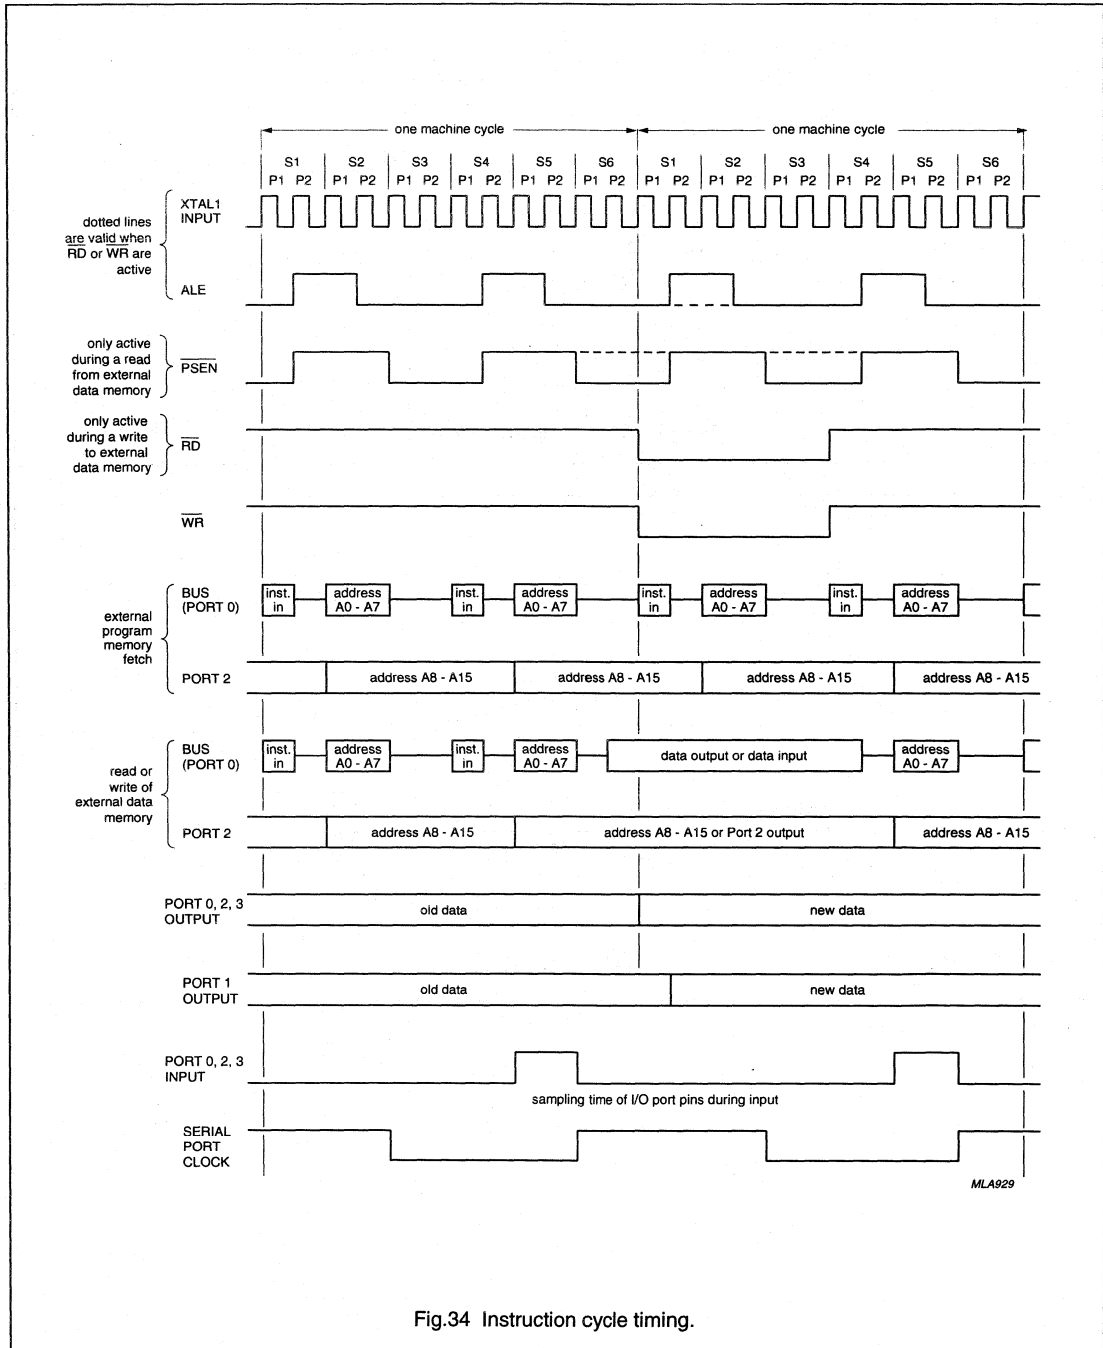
one machine cycle

one machine cycle

S1 S2 S3 S4 S5 S6 S1 S2 S3 S4 S5 S6

P1 P2 P1 P2 P1 P2 P1 P2 P1 P2 P1 P2 P1 P2 P1 P2 P1 P2 P1 P2 P1 P2 P1 P2

dotted lines are valid when $\overline{RD}$ or $\overline{WR}$ are active

XTAL1 INPUT

ALE

only active during a read from external data memory

$\overline{PSEN}$

only active during a write to external data memory

$\overline{RD}$

$\overline{WR}$

external program memory fetch

BUS (PORT 0)

inst. in

address A0 - A7

inst. in

address A0 - A7

inst. in

address A0 - A7

inst. in

address A0 - A7

PORT 2

address A8 - A15

address A8 - A15

address A8 - A15

address A8 - A15

read or write of external data memory

BUS (PORT 0)

inst. in

address A0 - A7

inst. in

address A0 - A7

data output or data input

address A0 - A7

PORT 2

address A8 - A15

address A8 - A15 or Port 2 output

address A8 - A15

PORT 0, 2, 3 OUTPUT

old data

new data

PORT 1 OUTPUT

old data

new data

PORT 0, 2, 3 INPUT

sampling time of I/O port pins during input

SERIAL PORT CLOCK

MLA929

Fig.34 Instruction cycle timing.